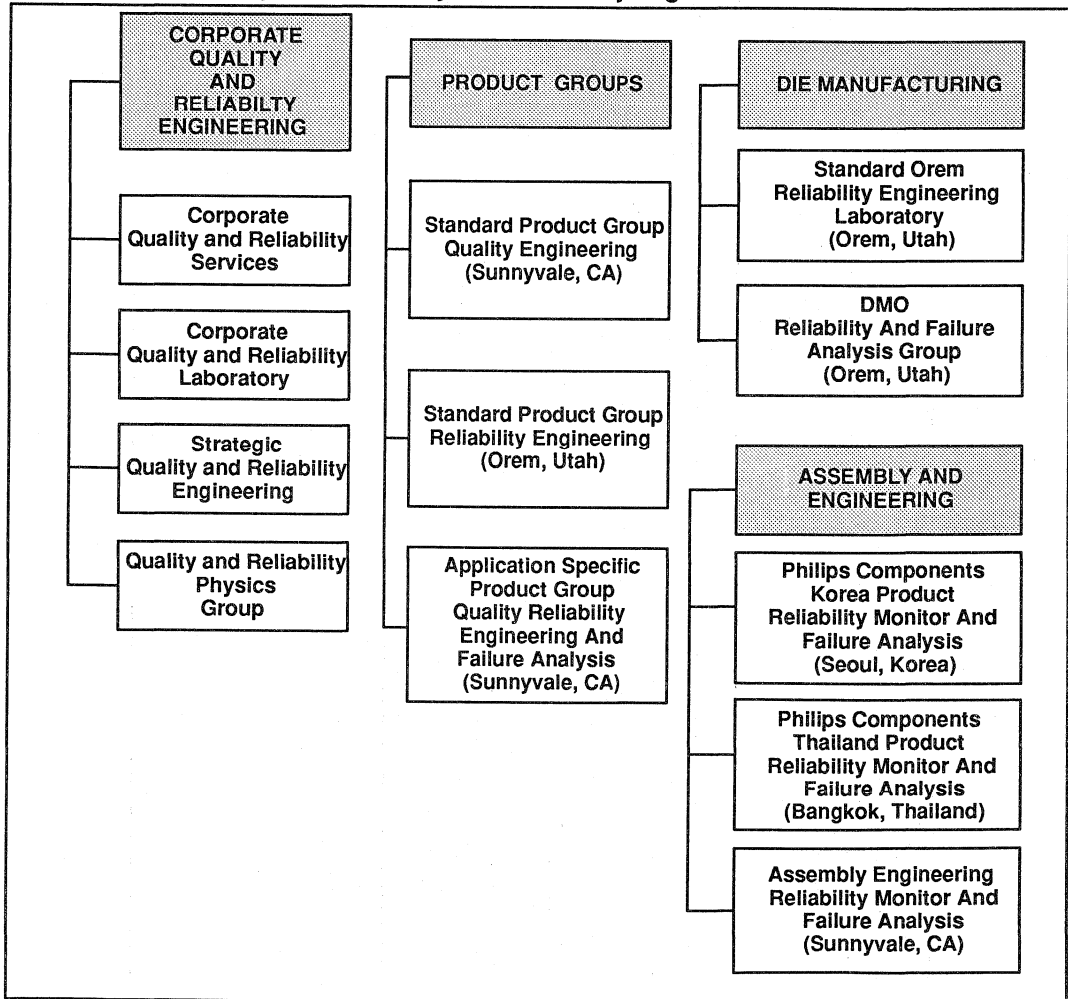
CORPORATE QUALITY AND RELIABILTY ENGINEERING

Corporate Quality and Reliability Services

Corporate Quality and Reliability Laboratory

Strategic Quality and Reliability Engineering

Quality and Reliability Physics Group

PRODUCT GROUPS

Standard Product Group Quality Engineering (Sunnyvale, CA)

Standard Product Group Reliability Engineering (Orem, Utah)

Application Specific Product Group Quality Reliability Engineering And Failure Analysis (Sunnyvale, CA)

DIE MANUFACTURING

Standard Orem Reliability Engineering Laboratory (Orem, Utah)

DMO Reliability And Failure Analysis Group (Orem, Utah)

ASSEMBLY AND ENGINEERING

Philips Components Korea Product Reliability Monitor And Failure Analysis (Seoul, Korea)

Philips Components Thailand Product Reliability Monitor And Failure Analysis (Bangkok, Thailand)

Assembly Engineering Reliability Monitor And Failure Analysis (Sunnyvale, CA)